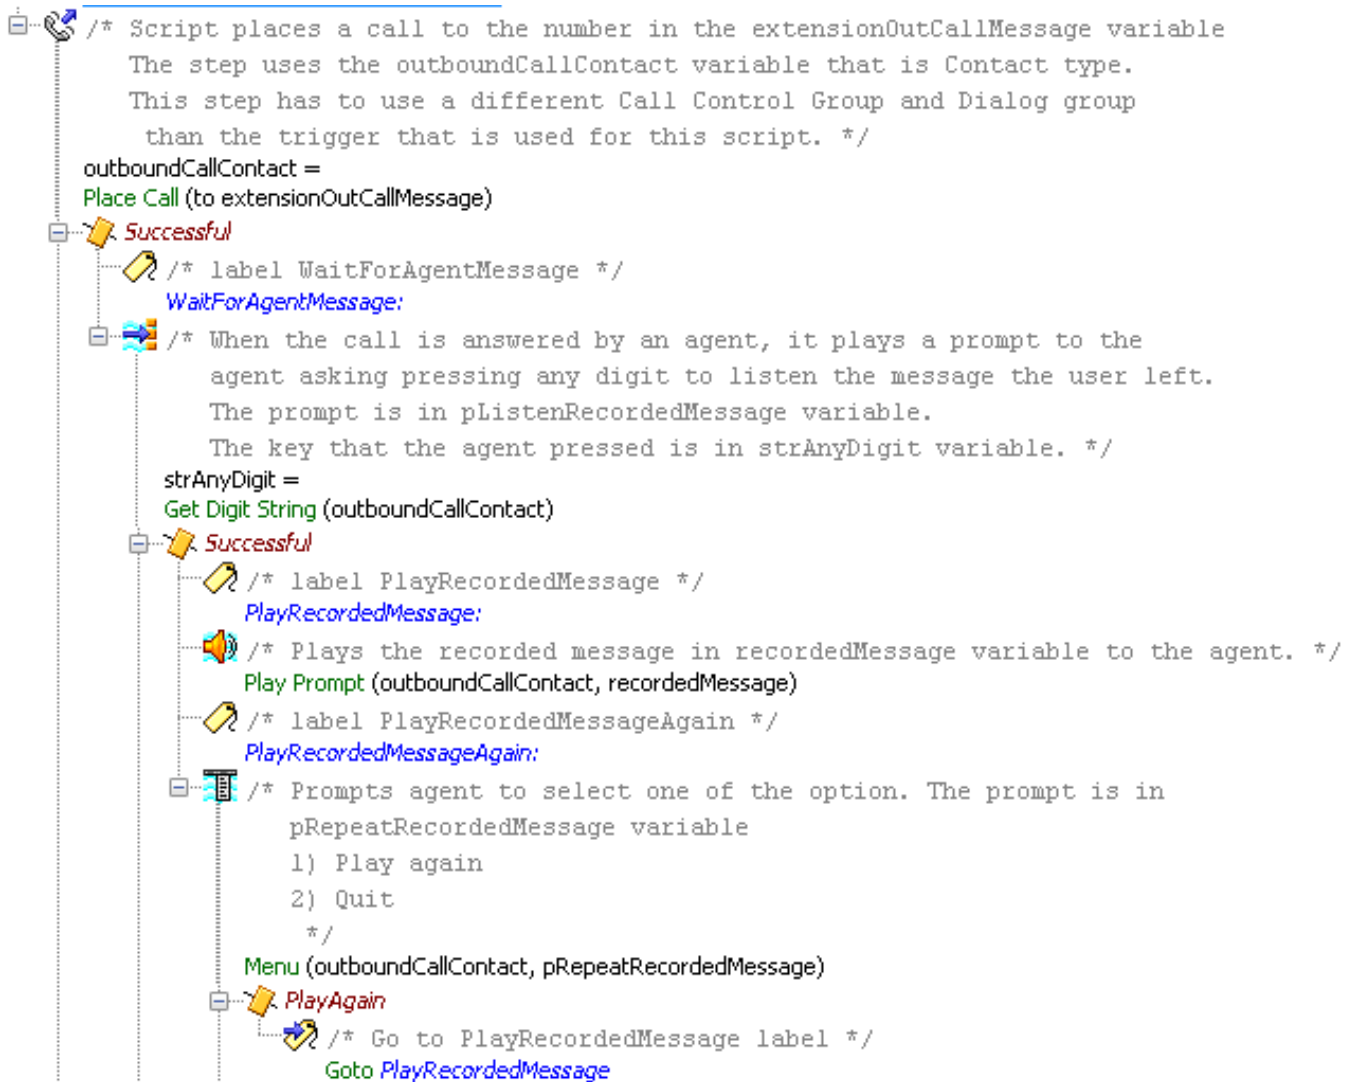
/* Script places a call to the number in the extensionOutCallMessage variable
The step uses the outboundCallContact variable that is Contact type.
This step has to use a different Call Control Group and Dialog group
than the trigger that is used for this script. */
outboundCallContact =
Place Call (to extensionOutCallMessage)
Successful
/* label WaitForAgentMessage */
WaitForAgentMessage:
/* When the call is answered by an agent, it plays a prompt to the
agent asking pressing any digit to listen the message the user left.
The prompt is in pListenRecordedMessage variable.
The key that the agent pressed is in strAnyDigit variable. */
strAnyDigit =
Get Digit String (outboundCallContact)
Successful
/* label PlayRecordedMessage */
PlayRecordedMessage:
/* Plays the recorded message in recordedMessage variable to the agent. */
Play Prompt (outboundCallContact, recordedMessage)
/* label PlayRecordedMessageAgain */
PlayRecordedMessageAgain:
/* Prompts agent to select one of the option. The prompt is in
pRepeatRecordedMessage variable
1) Play again
2) Quit
*/
Menu (outboundCallContact, pRepeatRecordedMessage)
PlayAgain
/* Go to PlayRecordedMessage label */
Goto PlayRecordedMessage